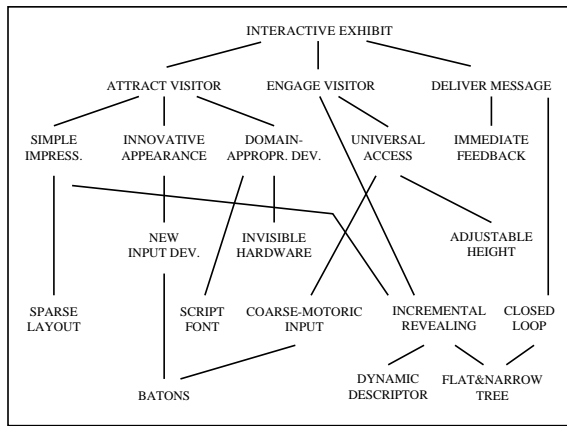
INTERACTIVE EXHIBIT

ATTRACT VISITOR
ENGAGE VISITOR
DELIVER MESSAGE

SIMPLE IMPRESS.
INNOVATIVE APPEARANCE
DOMAIN-APPROPR. DEV.
UNIVERSAL ACCESS
IMMEDIATE FEEDBACK

NEW INPUT DEV.
INVISIBLE HARDWARE
ADJUSTABLE HEIGHT

SPARSE LAYOUT
SCRIPT FONT
COARSE-MOTORIC INPUT
INCREMENTAL REVEALING
CLOSED LOOP

BATONS
DYNAMIC DESCRIPTOR
FLAT&NARROW TREE